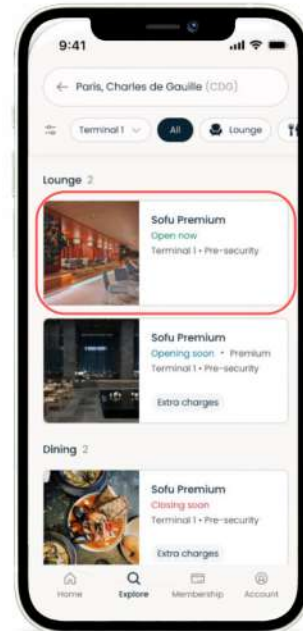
9:41

← Paris, Charles de Gauille (CDG)

Terminal 1 All Lounge

Lounge 2

Sofu Premium
Open now
Terminal 1 • Pre-security

Sofu Premium
Opening soon • Premium
Terminal 1 • Pre-security
Extra charges

Dining 2

Sofu Premium
Closing soon
Terminal 1 • Pre-security
Extra charges

Home Explore Membership Account